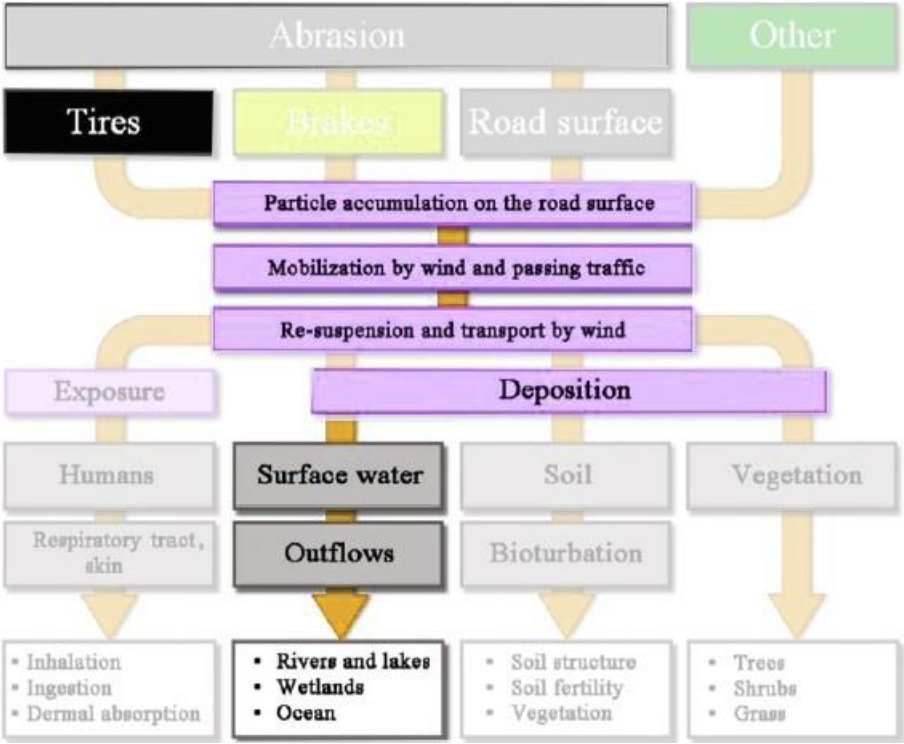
Abrasion

Other

Tires

Brakes

Road surface

Particle accumulation on the road surface

Mobilization by wind and passing traffic

Re-suspension and transport by wind

Exposure

Deposition

Humans

Surface water

Soil

Vegetation

Respiratory tract, skin

Outflows

Bioturbation

- Inhalation
- Ingestion
- Dermal absorption

- Rivers and lakes
- Wetlands
- Ocean

- Soil structure
- Soil fertility
- Vegetation

- Trees
- Shrubs
- Grass